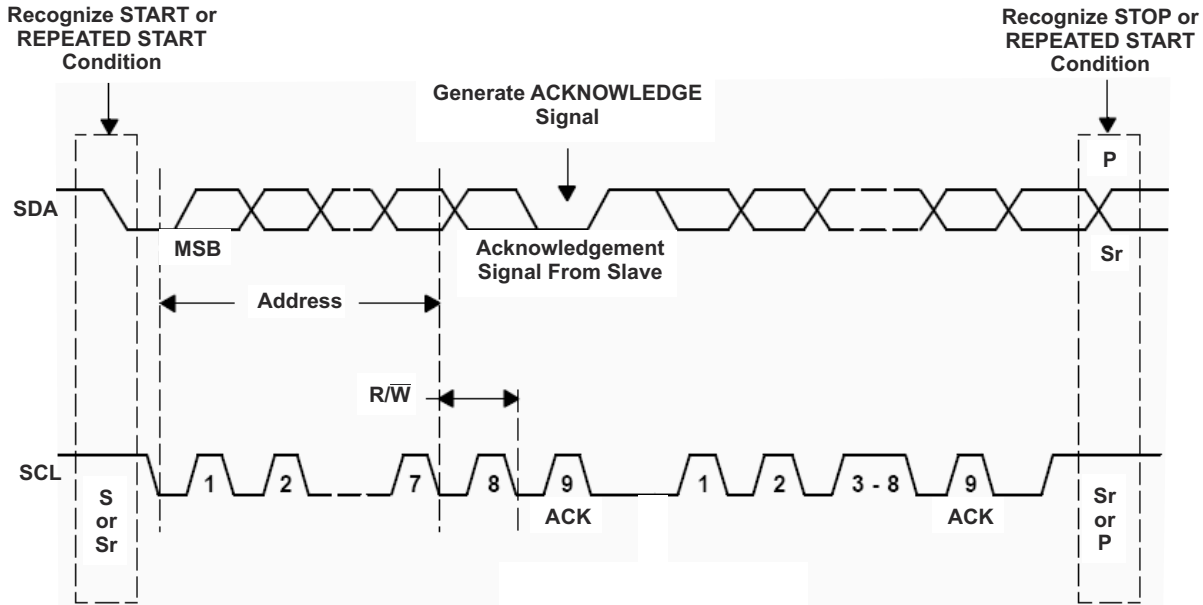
Recognize START or REPEATED START Condition

Recognize STOP or REPEATED START Condition

Generate ACKNOWLEDGE Signal

P

SDA

MSB

Acknowledgement Signal From Slave

Sr

Address

$R/\overline{W}$

SCL

S or Sr

1

2

7

8

9

ACK

1

2

3 - 8

9

ACK

Sr or P